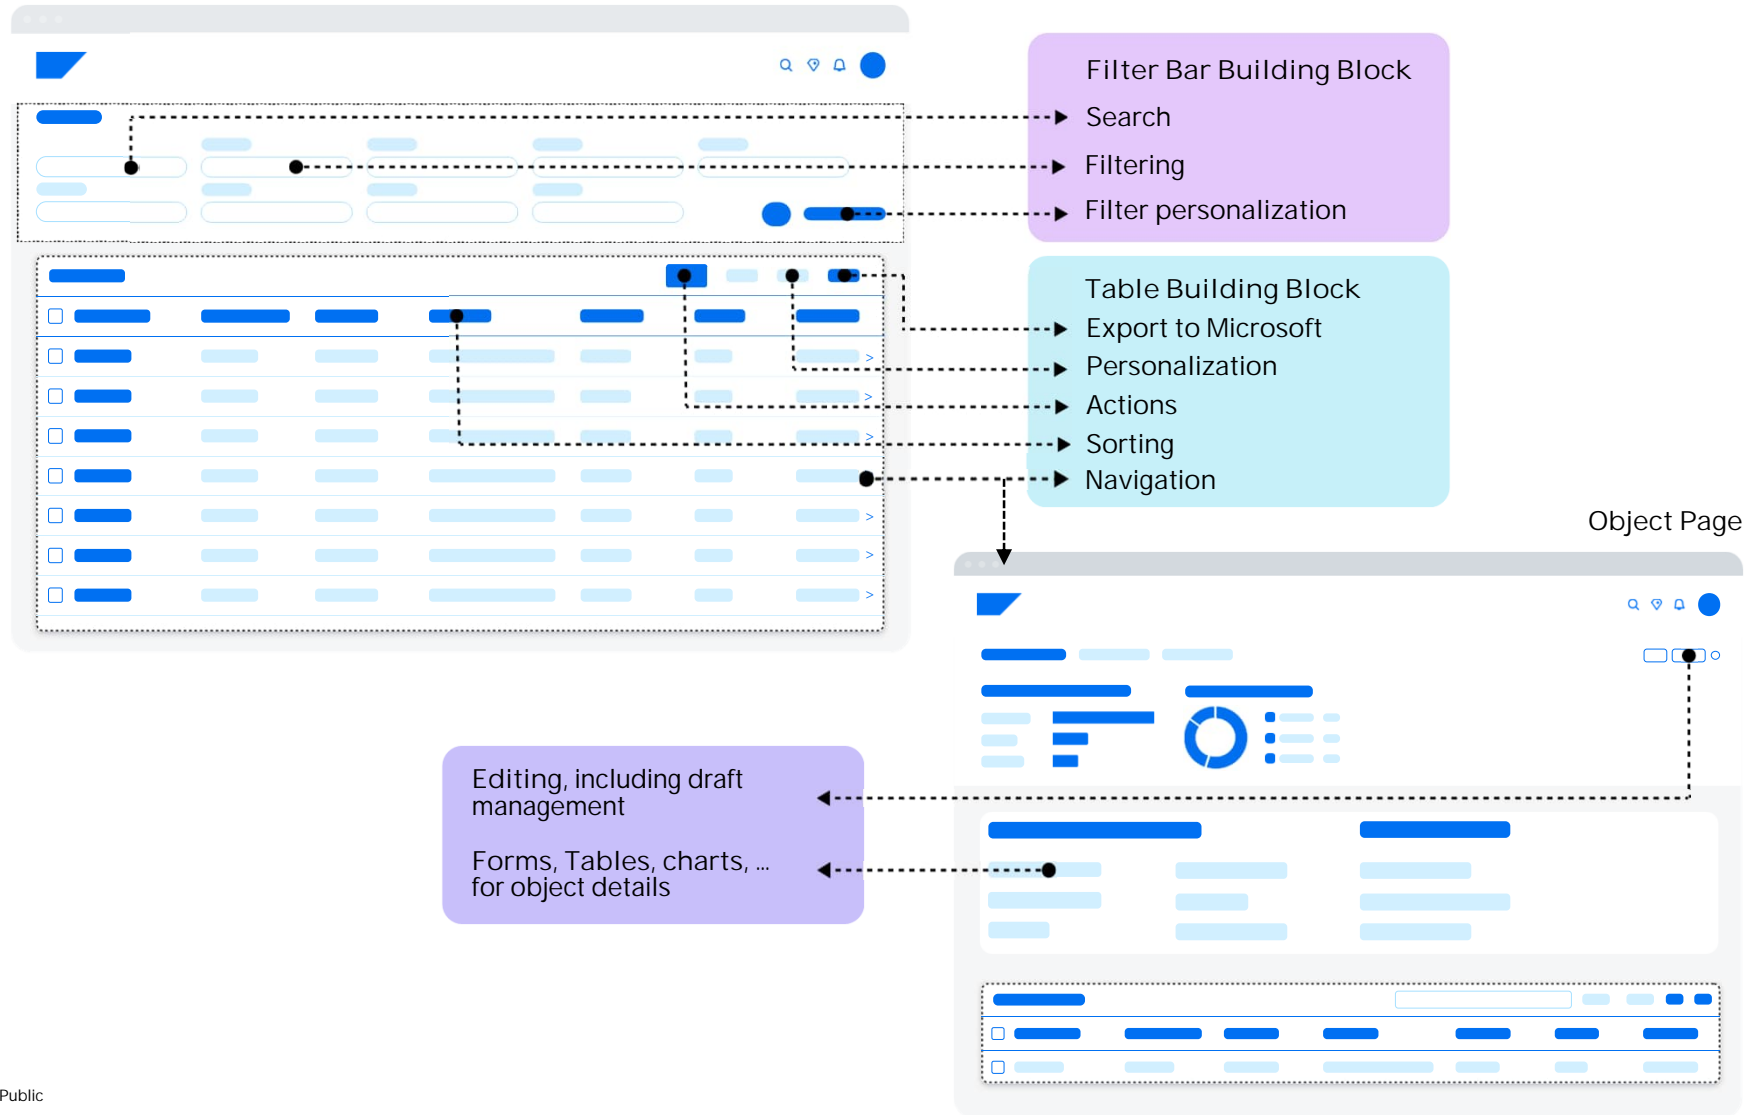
Filter Bar Building Block
Search
Filtering
Filter personalization

Table Building Block
Export to Microsoft
Personalization
Actions
Sorting
Navigation

Object Page

Editing, including draft management

Forms, Tables, charts, … for object details

Public